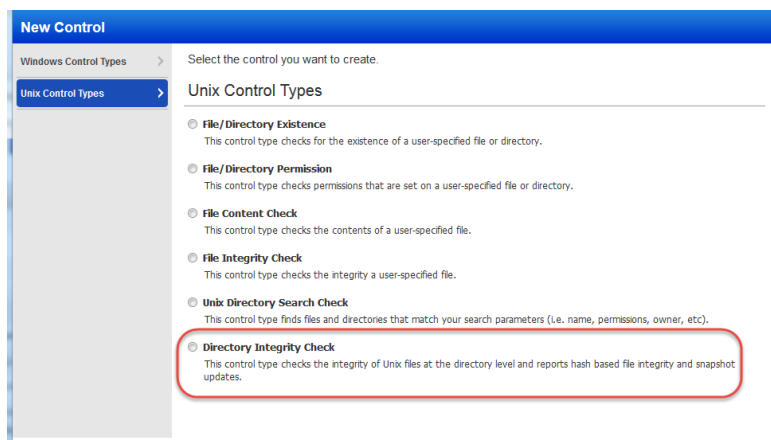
New Control

Windows Control Types

Unix Control Types

Select the control you want to create.

Unix Control Types

File/Directory Existence
This control type checks for the existence of a user-specified file or directory.

File/Directory Permission
This control type checks permissions that are set on a user-specified file or directory.

File Content Check
This control type checks the contents of a user-specified file.

File Integrity Check
This control type checks the integrity a user-specified file.

Unix Directory Search Check
This control type finds files and directories that match your search parameters (i.e. name, permissions, owner, etc).

Directory Integrity Check
This control type checks the integrity of Unix files at the directory level and reports hash based file integrity and snapshot updates.